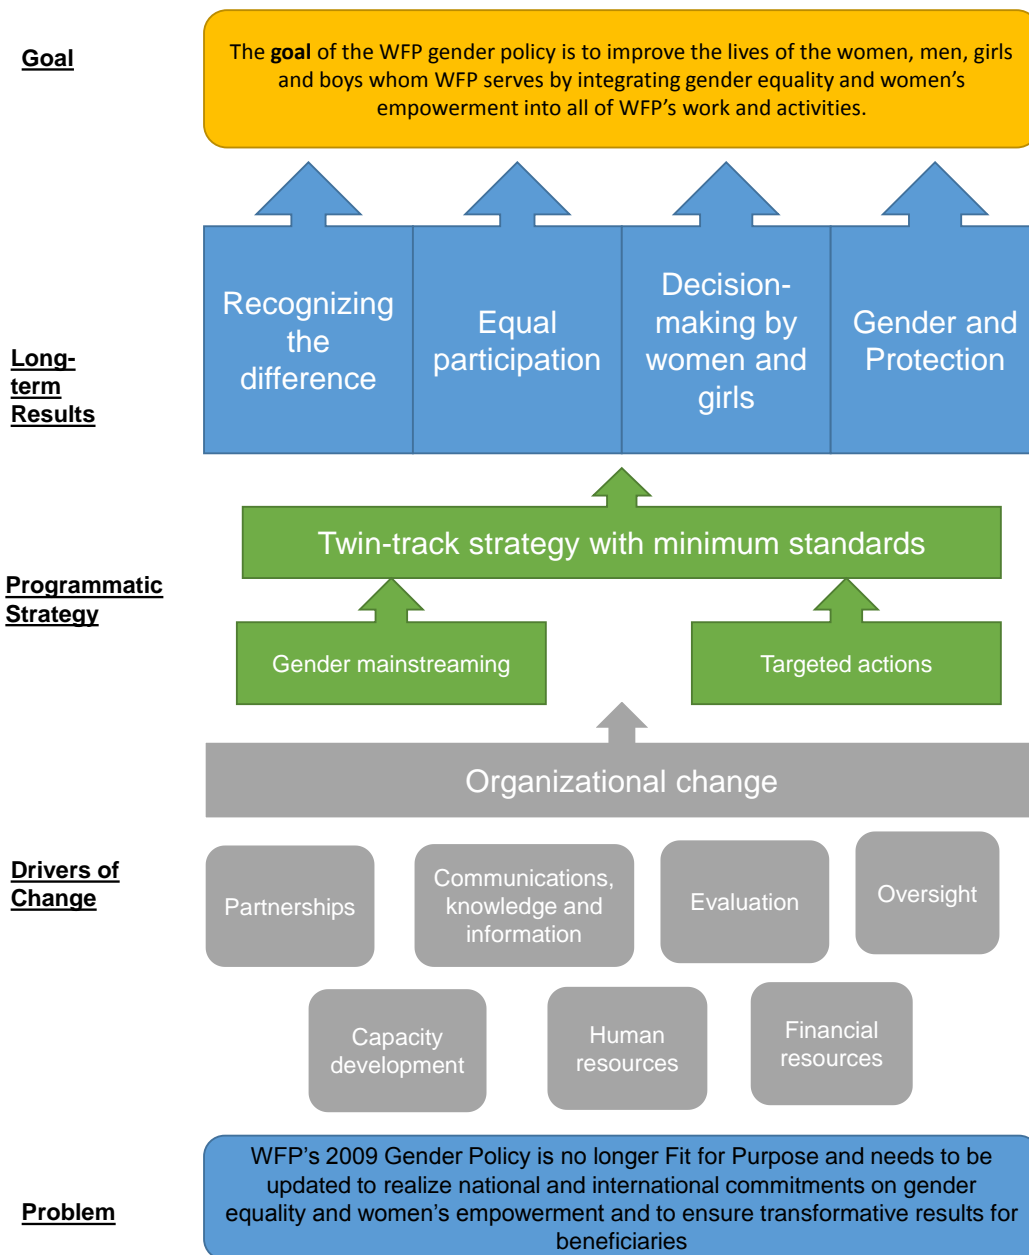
Goal

The **goal** of the WFP gender policy is to improve the lives of the women, men, girls and boys whom WFP serves by integrating gender equality and women's empowerment into all of WFP's work and activities.

Long-term Results

Recognizing the difference

Equal participation

Decision-making by women and girls

Gender and Protection

Programmatic Strategy

Twin-track strategy with minimum standards

Gender mainstreaming

Targeted actions

Organizational change

Drivers of Change

Partnerships

Communications, knowledge and information

Evaluation

Oversight

Capacity development

Human resources

Financial resources

Problem

WFP's 2009 Gender Policy is no longer Fit for Purpose and needs to be updated to realize national and international commitments on gender equality and women's empowerment and to ensure transformative results for beneficiaries